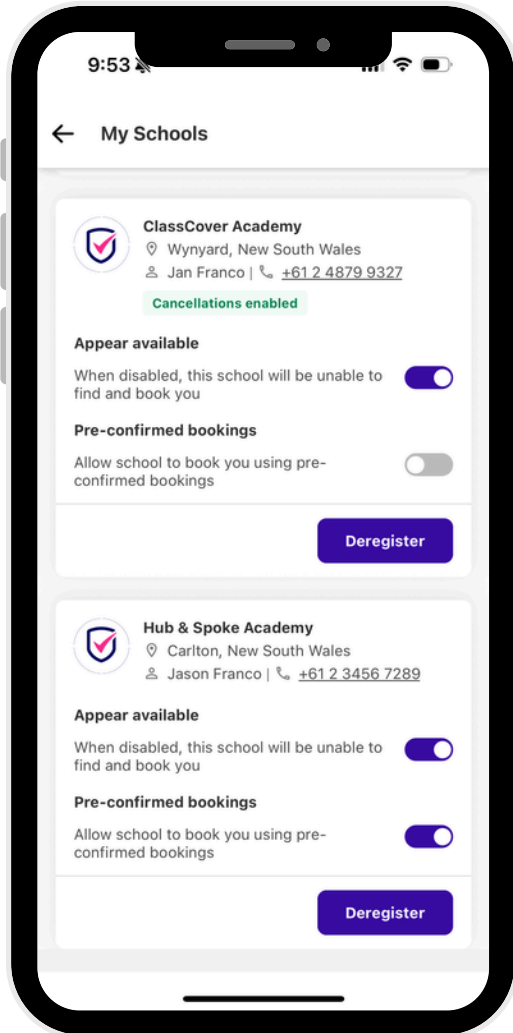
9:53

My Schools

ClassCover Academy
Wynyard, New South Wales
Jan Franco | +61 2 4879 9327
Cancellations enabled

Appear available
When disabled, this school will be unable to find and book you

Pre-confirmed bookings
Allow school to book you using pre-confirmed bookings

Deregister

Hub & Spoke Academy
Carlton, New South Wales
Jason Franco | +61 2 3456 7289

Appear available
When disabled, this school will be unable to find and book you

Pre-confirmed bookings
Allow school to book you using pre-confirmed bookings

Deregister